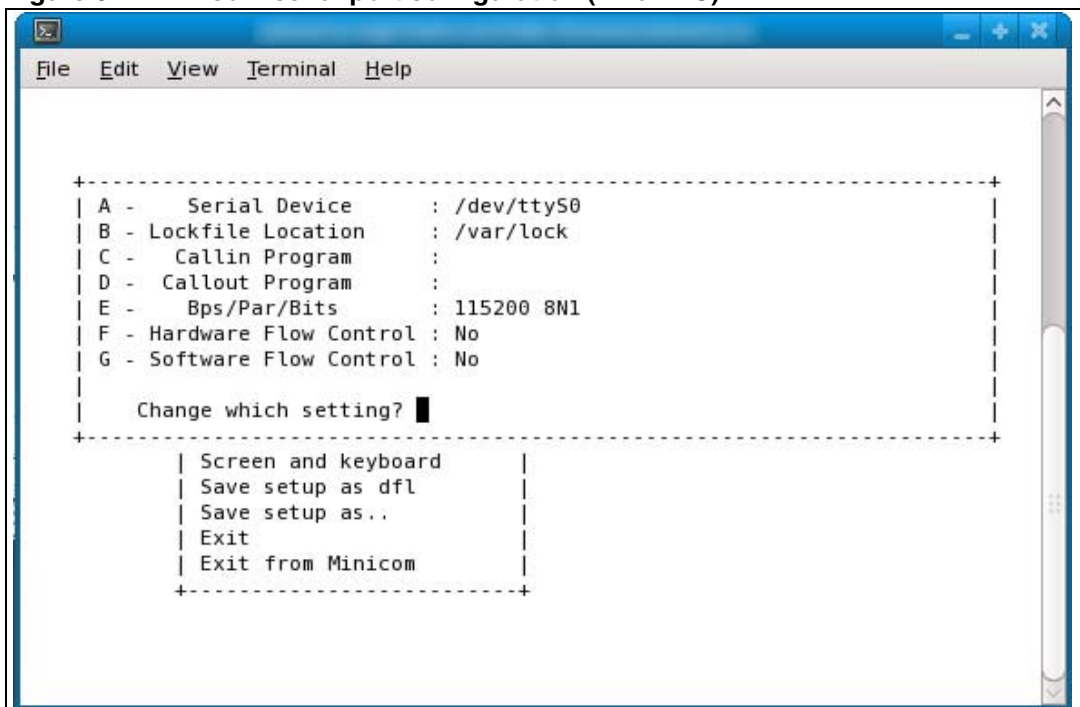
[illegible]

File Edit View Terminal Help

| A - Serial Device : /dev/ttyS0 |
| B - Lockfile Location : /var/lock |
| C - Callin Program : |
| D - Callout Program : |
| E - Bps/Par/Bits : 115200 8N1 |
| F - Hardware Flow Control : No |
| G - Software Flow Control : No |

Change which setting?

| Screen and keyboard |
| Save setup as dfl |
| Save setup as.. |
| Exit |
| Exit from Minicom |